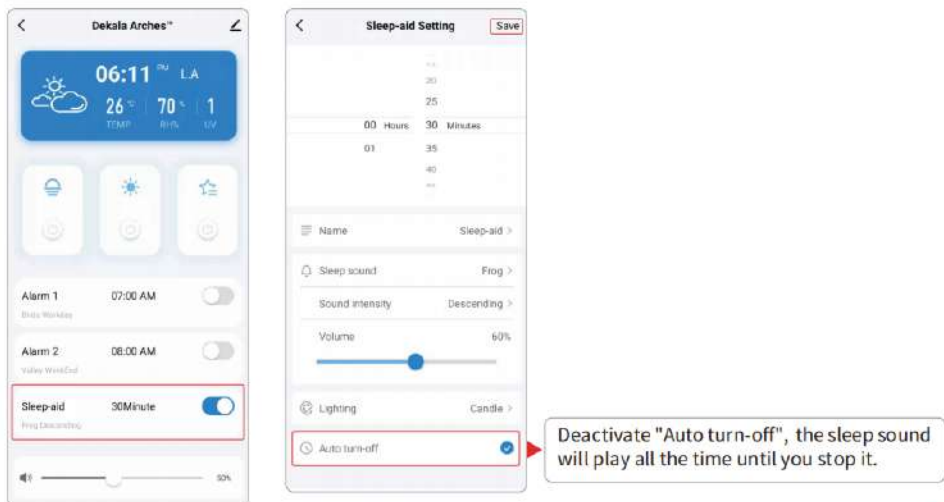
Dekala Arches™

06:11 PM L.A

26 °C TEMP | 70 % RH% | 1 UV

Alarm 1 07:00 AM
Birds Workday

Alarm 2 08:00 AM
Valley Weekend

Sleep-aid 30Minute
Frog Descending

50%

Sleep-aid Setting Save

20
25
00 Hours 30 Minutes
01 35
40

Name Sleep-aid >

Sleep sound Frog >

Sound intensity Descending >

Volume 60%

Lighting Candle >

Auto turn-off

Deactivate "Auto turn-off", the sleep sound will play all the time until you stop it.